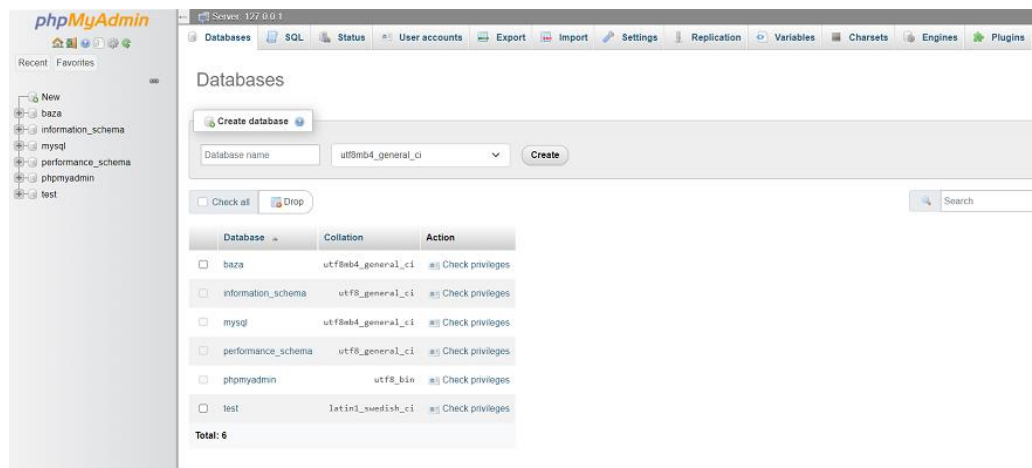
phpMyAdmin

Recent Favorites

New
baza
information_schema
mysql
performance_schema
phpmyadmin
test

Server: 127.0.0.1

Databases SQL Status User accounts Export Import Settings Replication Variables Charsets Engines Plugins

Databases

Create database

Database name utf8mb4_general_ci Create

Check all Drop

Search

| Database | Collation | Action |
|---|---|---|
| baza | utf8mb4_general_ci | Check privileges |
| information_schema | utf8_general_ci | Check privileges |
| mysql | utf8mb4_general_ci | Check privileges |
| performance_schema | utf8_general_ci | Check privileges |
| phpmyadmin | utf8_bin | Check privileges |
| test | latin1_swedish_ci | Check privileges |

Total: 6